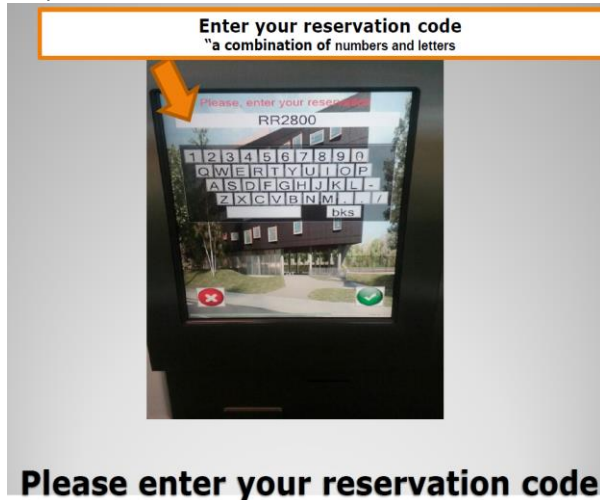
Enter your reservation code
"a combination of numbers and letters

Please, enter your reserv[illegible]
RR2800
1 2 3 4 5 6 7 8 9 0
Q W E R T Y U I O P
A S D F G H J K L -
Z X C V B N M . /
bks

Please enter your reservation code